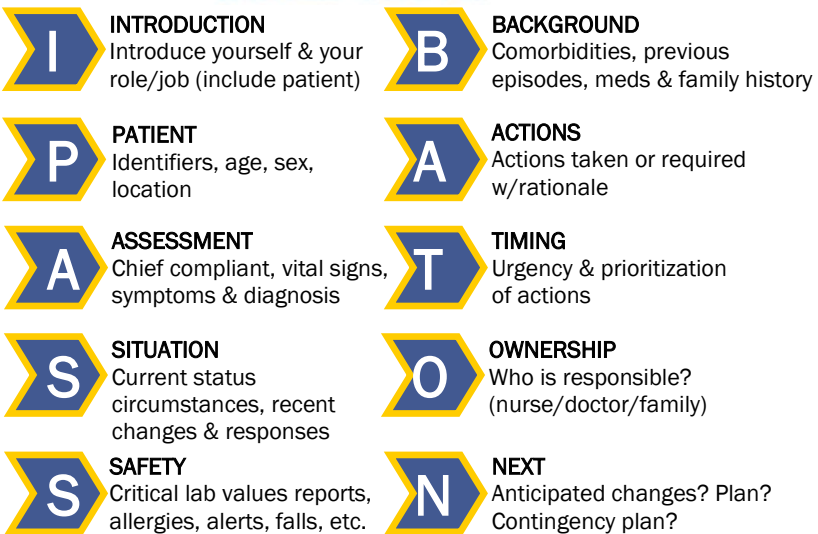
I

INTRODUCTION
Introduce yourself & your role/job (include patient)

P

PATIENT
Identifiers, age, sex, location

A

ASSESSMENT
Chief compliant, vital signs, symptoms & diagnosis

S

SITUATION
Current status circumstances, recent changes & responses

S

SAFETY
Critical lab values reports, allergies, alerts, falls, etc.

B

BACKGROUND
Comorbidities, previous episodes, meds & family history

A

ACTIONS
Actions taken or required w/rationale

T

TIMING
Urgency & prioritization of actions

O

OWNERSHIP
Who is responsible? (nurse/doctor/family)

N

NEXT
Anticipated changes? Plan? Contingency plan?